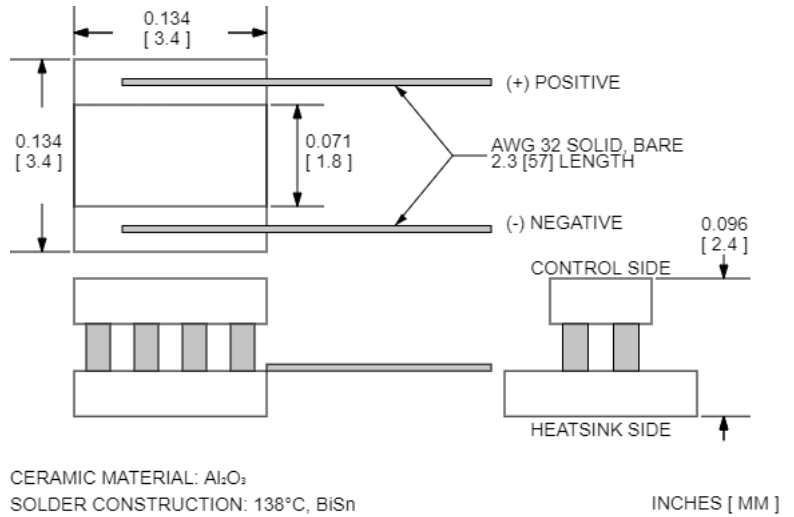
0.134
[ 3.4 ]

0.134
[ 3.4 ]

0.071
[ 1.8 ]

(+) POSITIVE

AWG 32 SOLID, BARE
2.3 [57] LENGTH

(-) NEGATIVE

0.096
[ 2.4 ]

CONTROL SIDE

HEATSINK SIDE

CERAMIC MATERIAL: $Al_2O_3$
SOLDER CONSTRUCTION: 138°C, BiSn

INCHES [ MM ]